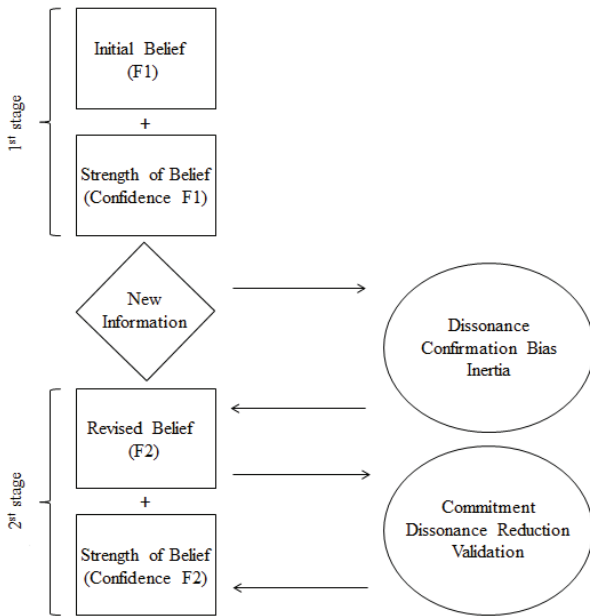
1$^{st}$ stage

Initial Belief (F1)

+

Strength of Belief (Confidence F1)

New Information

Dissonance Confirmation Bias Inertia

2$^{nd}$ stage

Revised Belief (F2)

+

Strength of Belief (Confidence F2)

Commitment Dissonance Reduction Validation